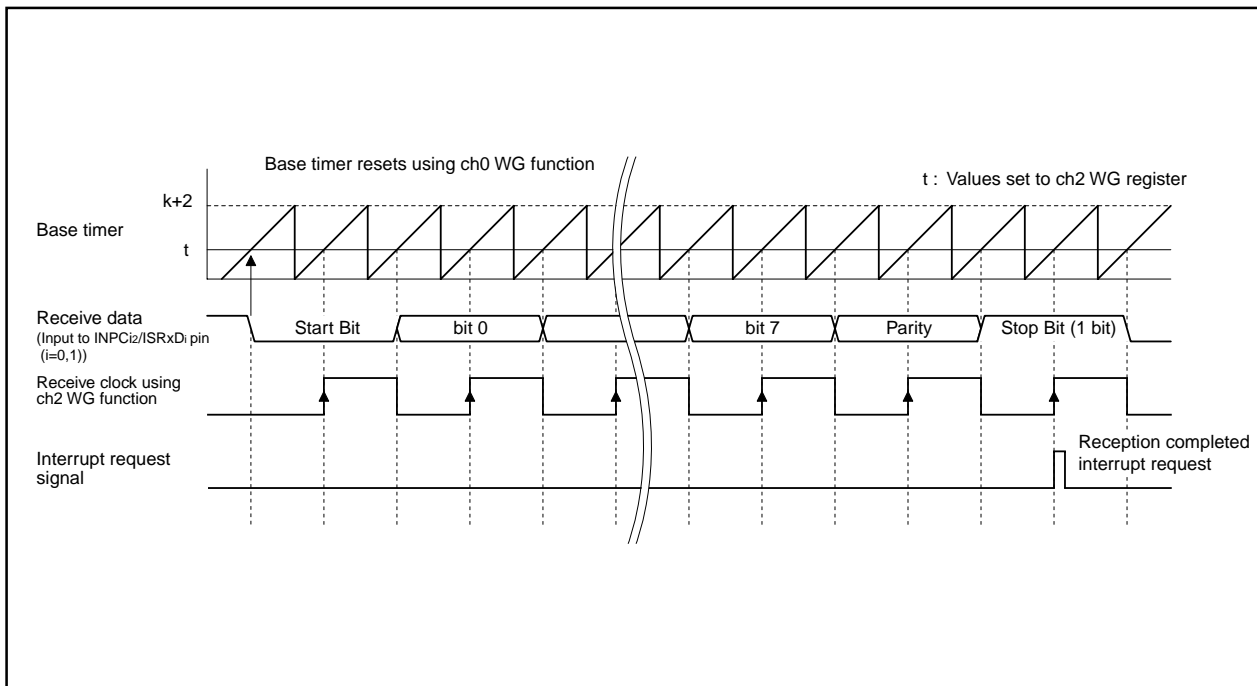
Base timer resets using ch0 WG function

t : Values set to ch2 WG register

k+2

t

Base timer

Receive data
(Input to INPCi2/ISRxDi pin (i=0,1))

Start Bit

bit 0

bit 7

Parity

Stop Bit (1 bit)

Receive clock using ch2 WG function

Interrupt request signal

Reception completed interrupt request